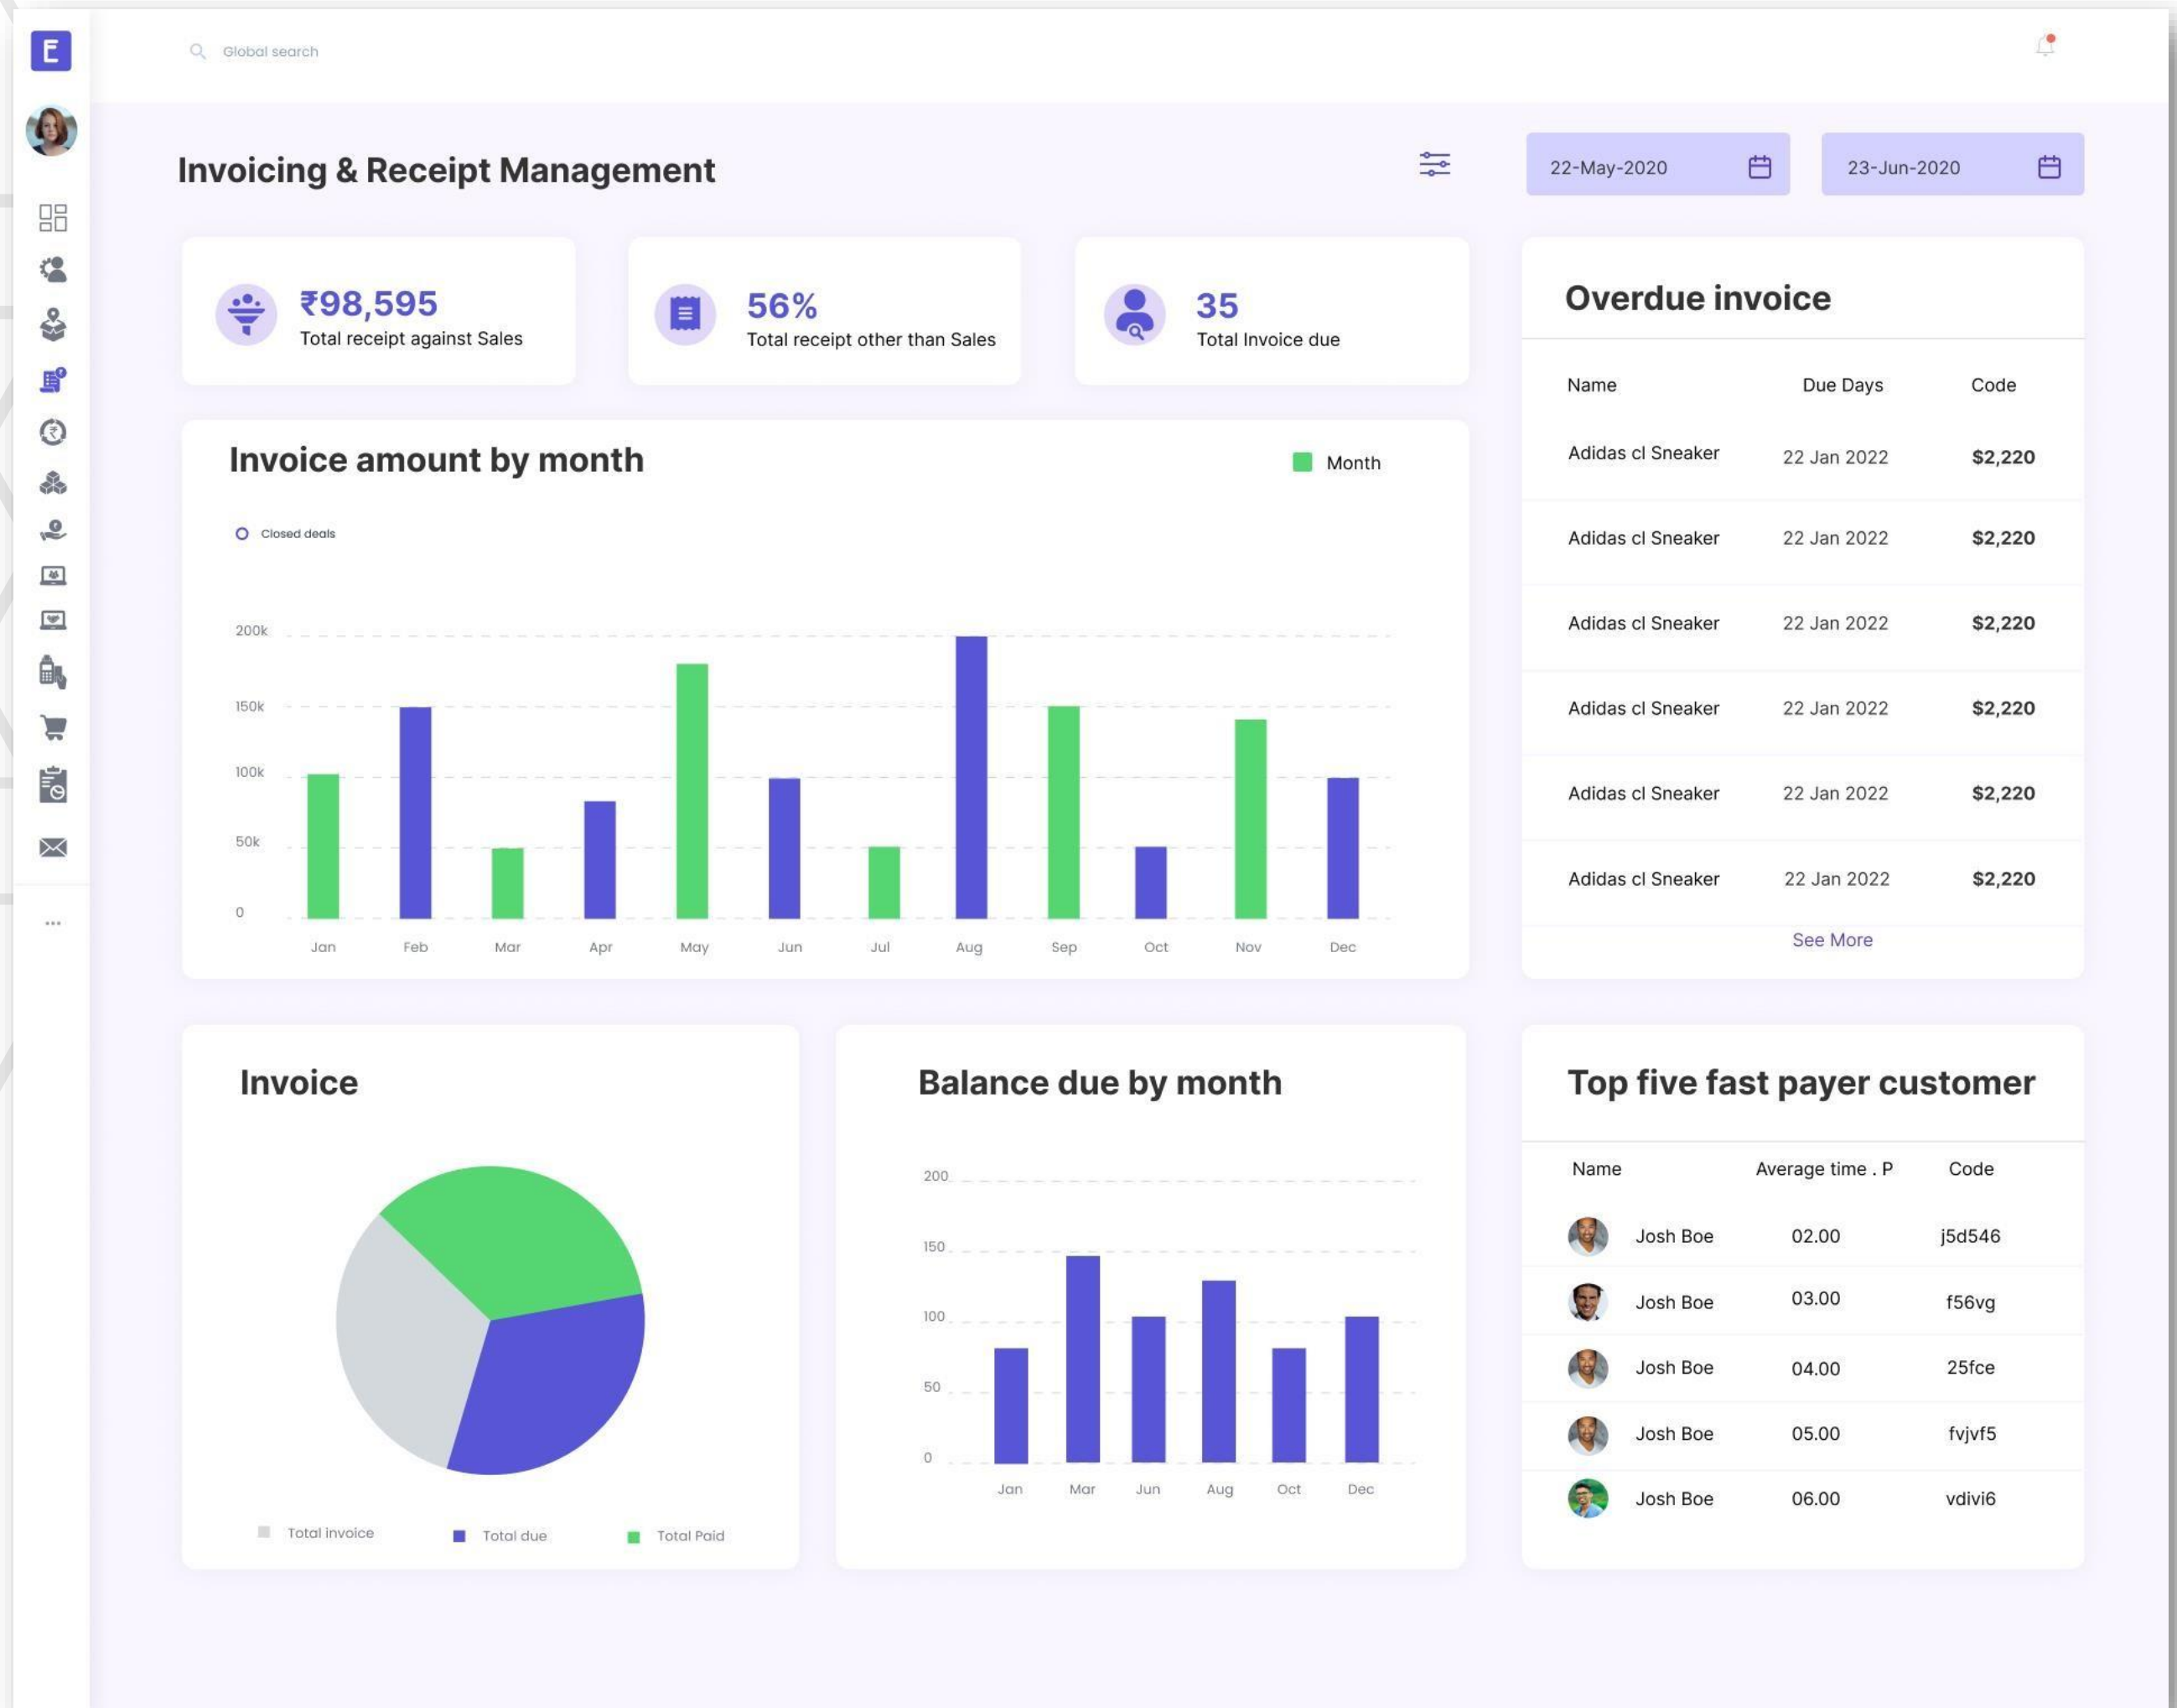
E

Global search

Invoicing & Receipt Management

22-May-2020

23-Jun-2020

₹98,595
Total receipt against Sales

56%
Total receipt other than Sales

35
Total Invoice due

Overdue invoice

| Name | Due Days | Code |
|---|---|---|
| Adidas cl Sneaker | 22 Jan 2022 | $2,220 |
| Adidas cl Sneaker | 22 Jan 2022 | $2,220 |
| Adidas cl Sneaker | 22 Jan 2022 | $2,220 |
| Adidas cl Sneaker | 22 Jan 2022 | $2,220 |
| Adidas cl Sneaker | 22 Jan 2022 | $2,220 |
| Adidas cl Sneaker | 22 Jan 2022 | $2,220 |

See More

Invoice amount by month

Month

Closed deals

200k
150k
100k
50k
0

Jan Feb Mar Apr May Jun Jul Aug Sep Oct Nov Dec

Invoice

Total invoice Total due Total Paid

Balance due by month

200
150
100
50
0

Jan Mar Jun Aug Oct Dec

Top five fast payer customer

| Name | Average time . P | Code |
|---|---|---|
| Josh Boe | 02.00 | j5d546 |
| Josh Boe | 03.00 | f56vg |
| Josh Boe | 04.00 | 25fce |
| Josh Boe | 05.00 | fvjvf5 |
| Josh Boe | 06.00 | vdivi6 |

...